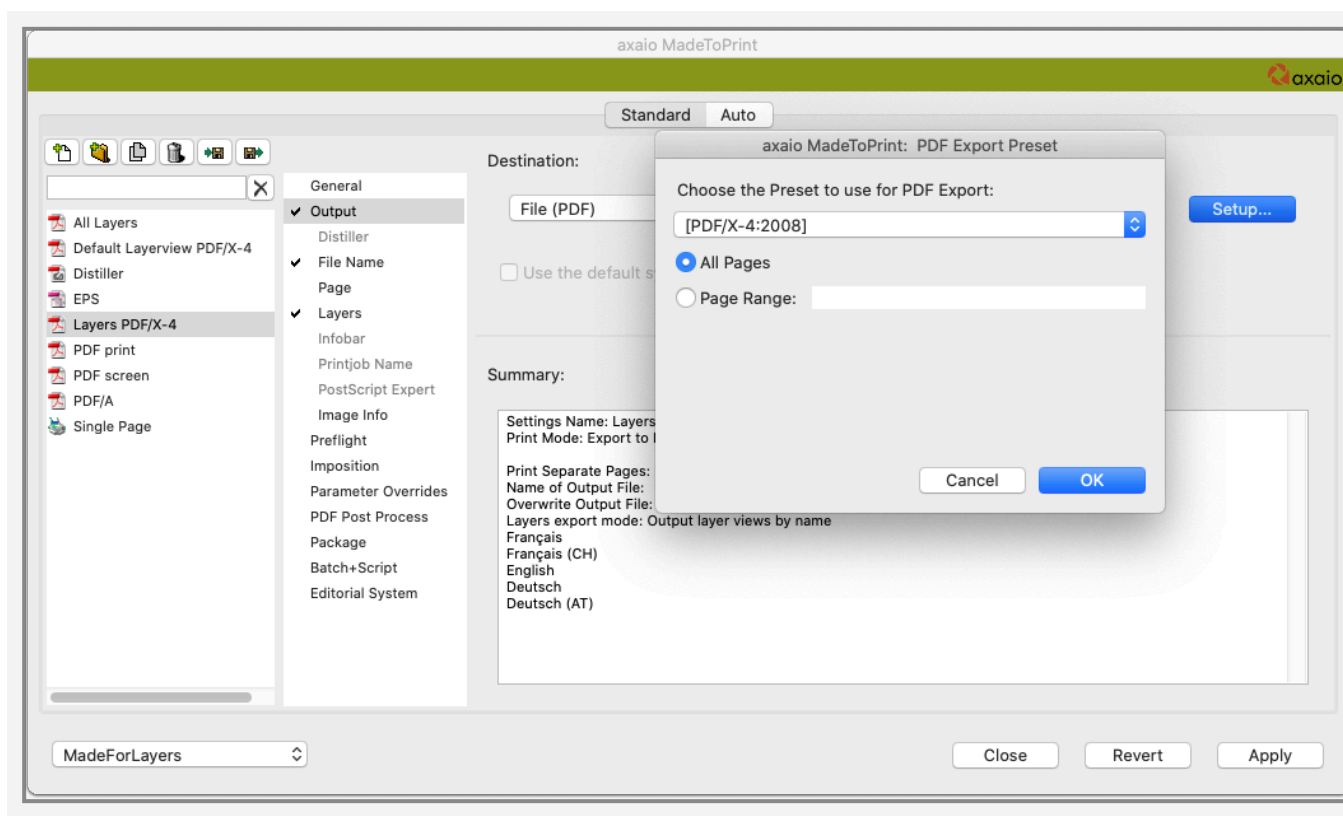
axaio MadeToPrint

axaio

Standard Auto

All Layers
Default Layerview PDF/X-4
Distiller
EPS
Layers PDF/X-4
PDF print
PDF screen
PDF/A
Single Page

General
✔ Output
Distiller
✔ File Name
Page
✔ Layers
Infobar
Printjob Name
PostScript Expert
Image Info
Preflight
Imposition
Parameter Overrides
PDF Post Process
Package
Batch+Script
Editorial System

Destination:

File (PDF)

Use the default s

Setup...

Summary:

Settings Name: Layers
Print Mode: Export to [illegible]

Print Separate Pages:
Name of Output File:
Overwrite Output File:
Layers export mode: Output layer views by name
Français
Français (CH)
English
Deutsch
Deutsch (AT)

axaio MadeToPrint: PDF Export Preset

Choose the Preset to use for PDF Export:

[PDF/X-4:2008]

All Pages

Page Range:

Cancel OK

MadeForLayers

Close Revert Apply